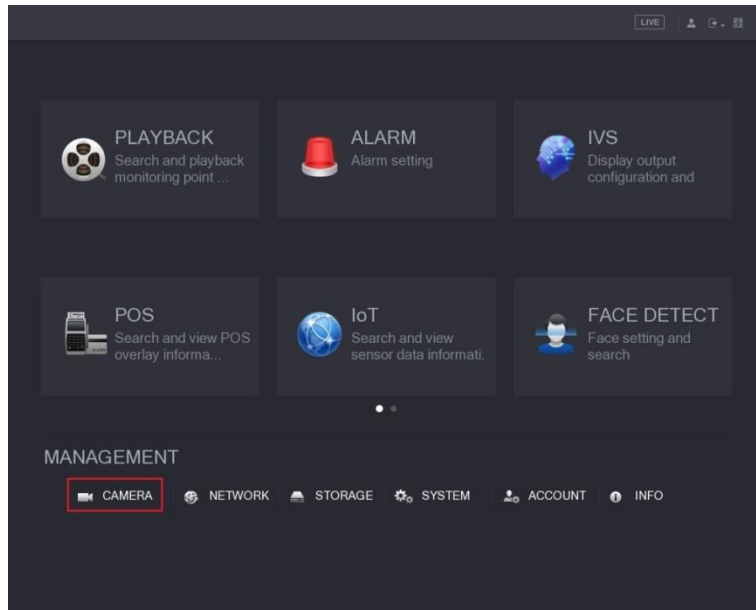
LIVE

PLAYBACK
Search and playback monitoring point ...

ALARM
Alarm setting

IVS
Display output configuration and

POS
Search and view POS overlay informa...

IoT
Search and view sensor data informati.

FACE DETECT
Face setting and search

MANAGEMENT

CAMERA NETWORK STORAGE SYSTEM ACCOUNT INFO